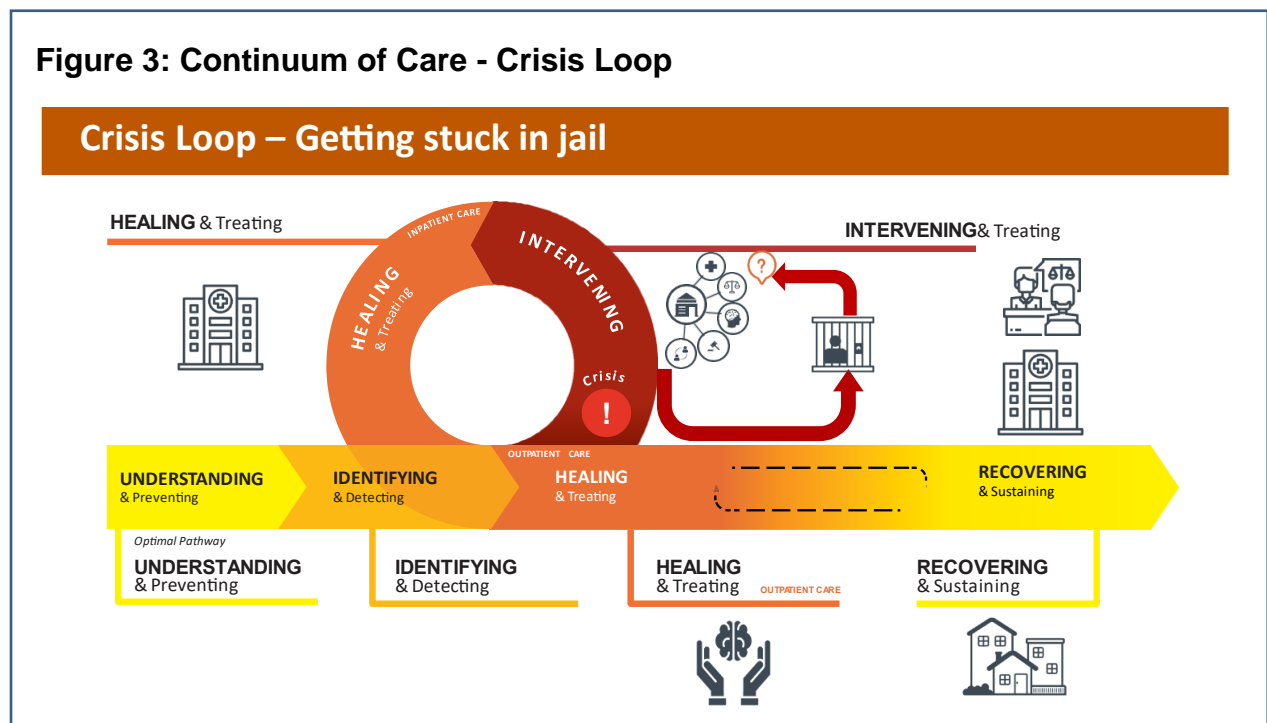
Figure 3: Continuum of Care - Crisis Loop

Crisis Loop – Getting stuck in jail

HEALING & Treating

INPATIENT CARE

INTERVENING

HEALING & Treating

Crisis

!

INTERVENING& Treating

?

OUTPATIENT CARE

UNDERSTANDING & Preventing

IDENTIFYING & Detecting

HEALING & Treating

RECOVERING & Sustaining

Optimal Pathway

UNDERSTANDING & Preventing

IDENTIFYING & Detecting

HEALING & Treating

OUTPATIENT CARE

RECOVERING & Sustaining